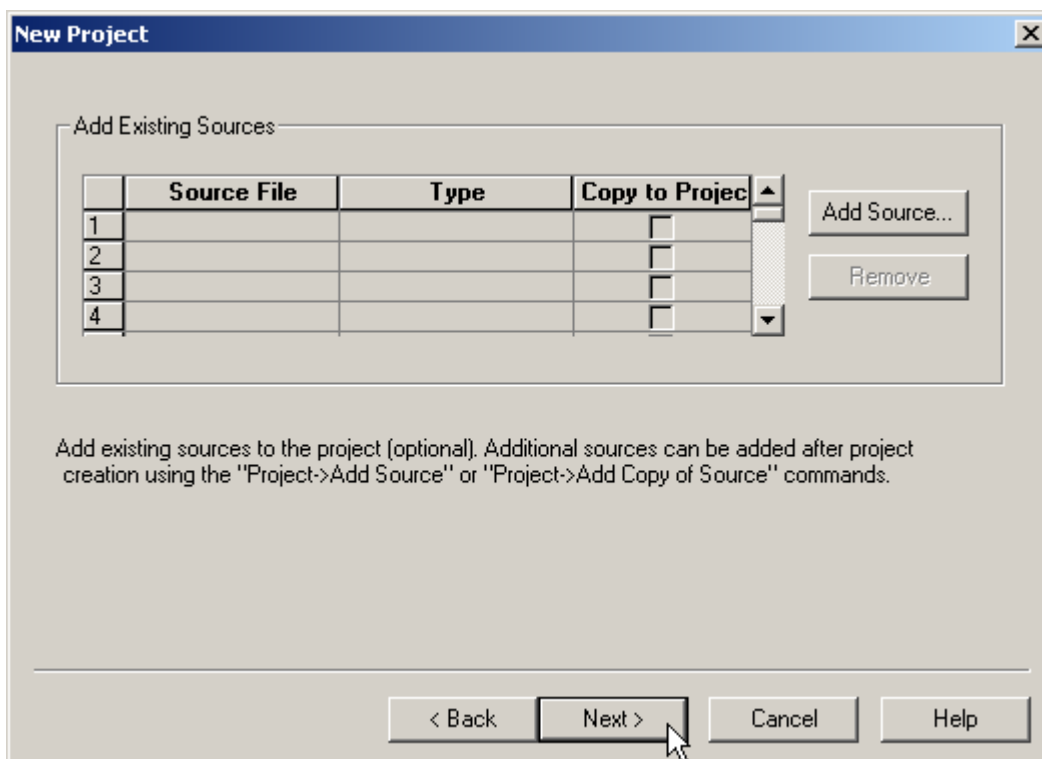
New Project

Add Existing Sources

| | Source File | Type | Copy to Projec |
|---|---|---|---|
| 1 | | | |
| 2 | | | |
| 3 | | | |
| 4 | | | |

Add Source...

Remove

Add existing sources to the project (optional). Additional sources can be added after project creation using the "Project->Add Source" or "Project->Add Copy of Source" commands.

< Back

Next >

Cancel

Help